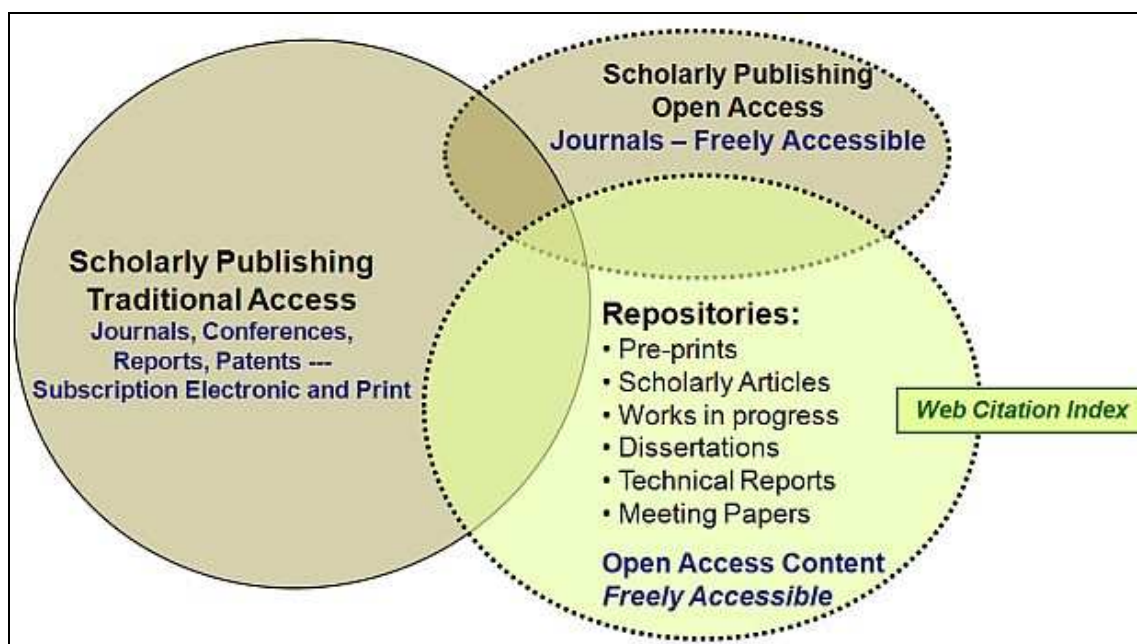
Scholarly Publishing
Open Access
Journals – Freely Accessible

Scholarly Publishing
Traditional Access
Journals, Conferences, Reports, Patents --- Subscription Electronic and Print

Repositories:
• Pre-prints
• Scholarly Articles
• Works in progress
• Dissertations
• Technical Reports
• Meeting Papers

Open Access Content
Freely Accessible

Web Citation Index